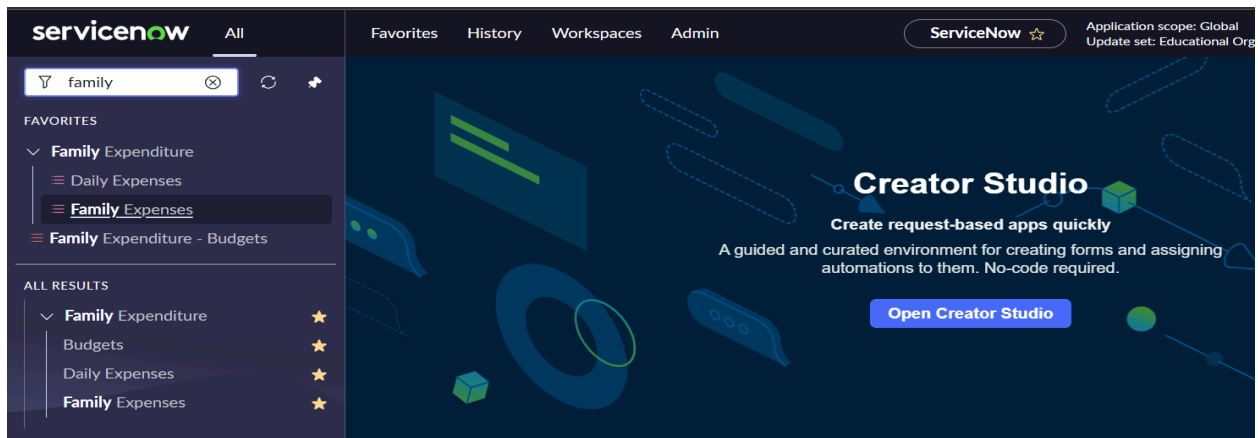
servicenow All

Favorites History Workspaces Admin

ServiceNow ☆

Application scope: Global
Update set: Educational Org

family

FAVORITES

Family Expenditure
Daily Expenses
Family Expenses
Family Expenditure - Budgets

ALL RESULTS

Family Expenditure
Budgets
Daily Expenses
Family Expenses

Creator Studio

Create request-based apps quickly

A guided and curated environment for creating forms and assigning automations to them. No-code required.

Open Creator Studio